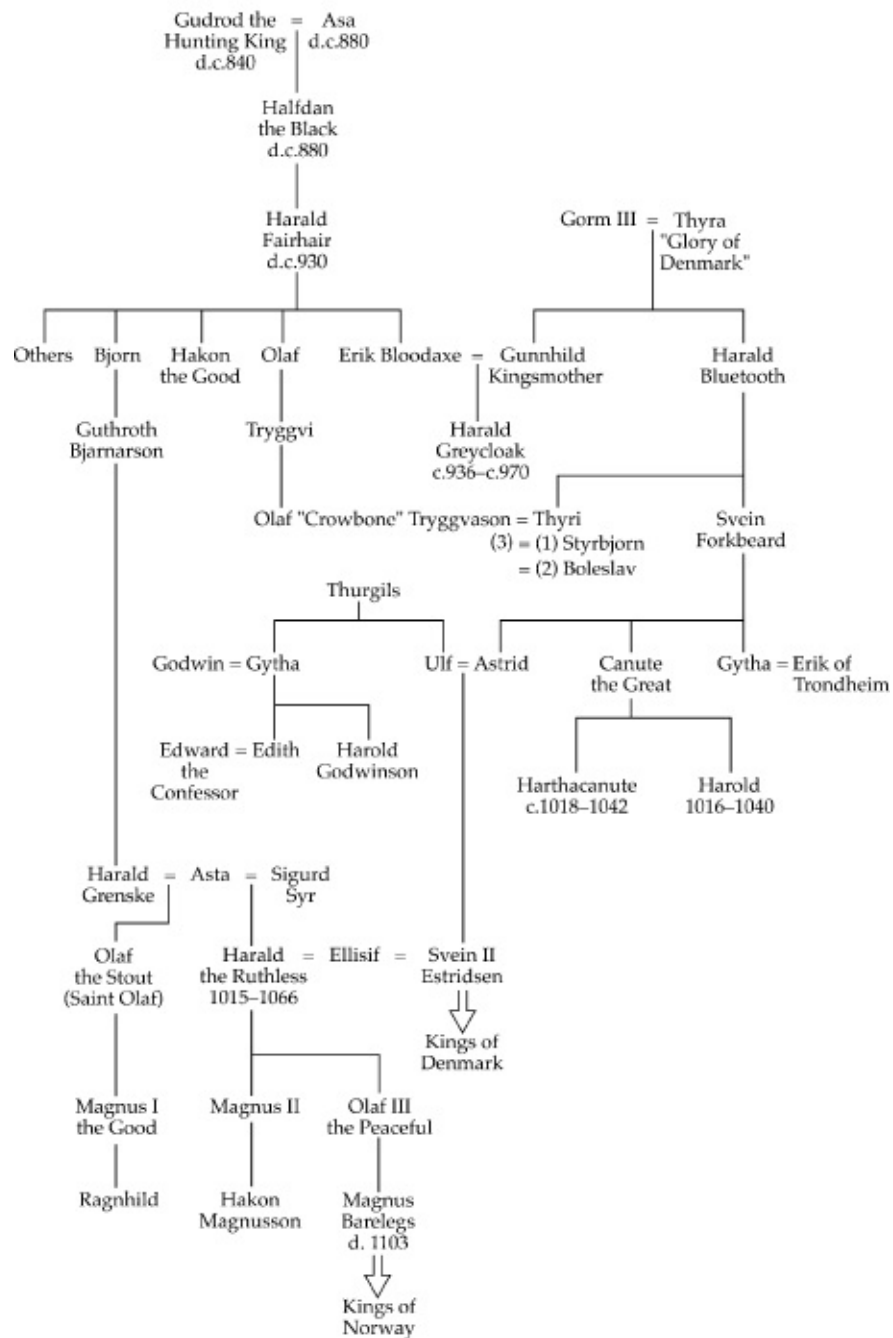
Gudrod the Hunting King d.c.840 = Asa d.c.880

Halfdan the Black d.c.880

Harald Fairhair d.c.930

Gorm III = Thyra "Glory of Denmark"

Others

Bjorn

Hakon the Good

Olaf

Erik Bloodaxe = Gunnhild Kingsmother

Harald Bluetooth

Guthroth Bjarnarson

Tryggvi

Harald Greycloak c.936–c.970

Olaf "Crowbone" Tryggvason = Thyri
(3) = (1) Styrbjorn
= (2) Boleslav

Svein Forkbeard

Thurgils

Godwin = Gytha

Ulf = Astrid

Canute the Great

Gytha = Erik of Trondheim

Edward the Confessor = Edith

Harold Godwinson

Harthacanute c.1018–1042

Harold 1016–1040

Harald Grenske = Asta = Sigurd Syr

Olaf the Stout (Saint Olaf)

Harald the Ruthless 1015–1066 = Ellisif = Svein II Estridsen

Kings of Denmark

Magnus I the Good

Magnus II

Olaf III the Peaceful

Ragnhild

Hakon Magnusson

Magnus Barelegs d. 1103

Kings of Norway